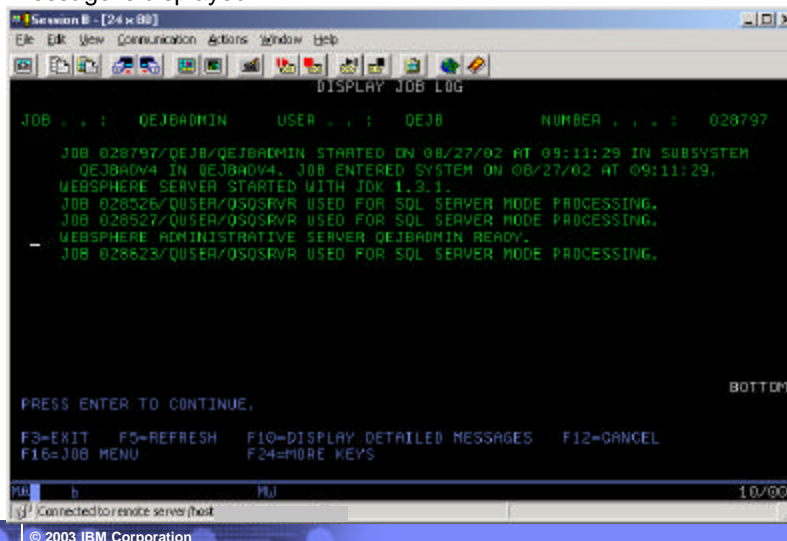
Session B - [24 x 80]

File Edit View Communication Actions Window Help

DISPLAY JOB LOG

JOB . . : QEJBADMIN USER . . : QEJB NUMBER . . . : 028797

JOB 028797/QEJB/QEJBADMIN STARTED ON 08/27/02 AT 09:11:29 IN SUBSYSTEM QEJBADV4 IN QEJBADV4. JOB ENTERED SYSTEM ON 08/27/02 AT 09:11:29.
WEBSPHERE SERVER STARTED WITH JDK 1.3.1.
JOB 028526/QUSER/QSQSRVR USED FOR SQL SERVER MODE PROCESSING.
JOB 028527/QUSER/QSQSRVR USED FOR SQL SERVER MODE PROCESSING.
WEBSPHERE ADMINISTRATIVE SERVER QEJBADMIN READY.
JOB 028623/QUSER/QSQSRVR USED FOR SQL SERVER MODE PROCESSING.

BOTTOM

PRESS ENTER TO CONTINUE.

F3=EXIT F5=REFRESH F10=DISPLAY DETAILED MESSAGES F12=CANCEL
F16=JOB MENU F24=MORE KEYS

MB b MW 10/00

Connected to remote server/host

© 2003 IBM Corporation